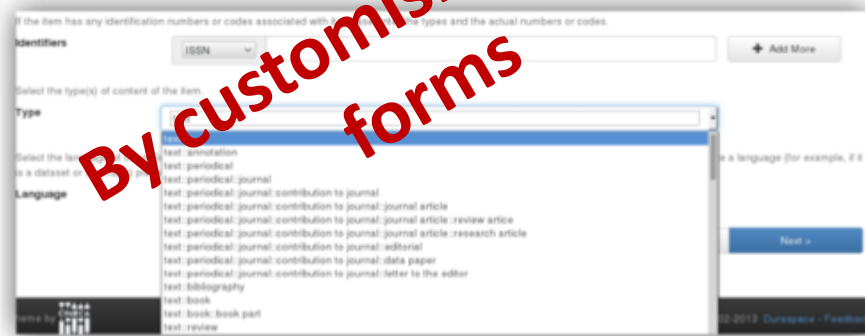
If the item has any identification numbers or codes associated with it, please enter the types and the actual numbers or codes.

Identifiers

ISSN

Add More

Select the type(s) of content of the item.

Type

text

text::annotation

text::periodical

text::periodical::journal

text::periodical::journal::contribution to journal

text::periodical::journal::contribution to journal::journal article

text::periodical::journal::contribution to journal::journal article::review artice

text::periodical::journal::contribution to journal::journal article::research article

text::periodical::journal::contribution to journal::editorial

text::periodical::journal::contribution to journal::data paper

text::periodical::journal::contribution to journal::letter to the editor

text::bibliography

text::book

text::book::book part

text::review

Select the la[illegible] a language (for example, if it is a dataset or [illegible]

Language

Next >

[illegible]eme by

2013 Duraspace - Feedba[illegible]

By customis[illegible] forms